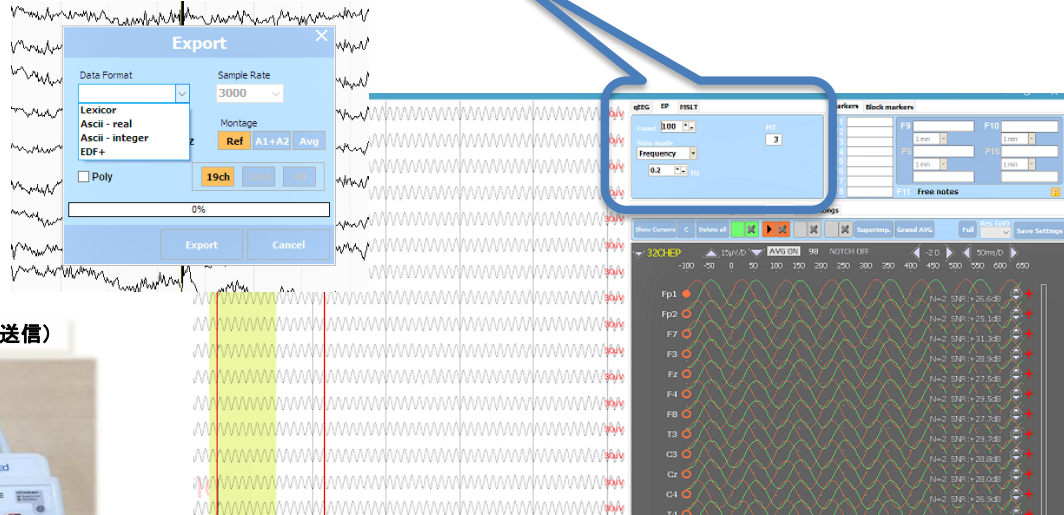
Export

Data Format

Lexicor
Ascii - real
Ascii - integer
EDF+

Sample Rate

3000

Montage

Ref A1+A2 Avg

Poly

19ch

0%

Export Cancel

送信）

qEEG EP MSLT

Count 100

M1

3

Frequency

0.2 Hz

markers Block markers

F9 F10

1 min 1 min

F5 F10

1 min 1 min

F11 Free notes

Show Cursors C Delete all

Superimp. Grand AVG

Full

Save Settings

32CHEP

15µV/D

AVG ON 98 NOTCH OFF -2.0 50ms/D

-100 -50 0 50 100 150 200 250 300 350 400 450 500 550 600 650

Fp1
Fp2
F7
F3
Fz
F4
F8
T3
C3
Cz
C4

N=2 SNR:+26.6dB
N=2 SNR:+25.1dB
N=2 SNR:+31.3dB
N=2 SNR:+28.9dB
N=2 SNR:+27.5dB
N=2 SNR:+29.5dB
N=2 SNR:+27.7dB
N=2 SNR:+29.7dB
N=2 SNR:+28.8dB
N=2 SNR:+28.0dB
N=2 SNR:+26.9dB